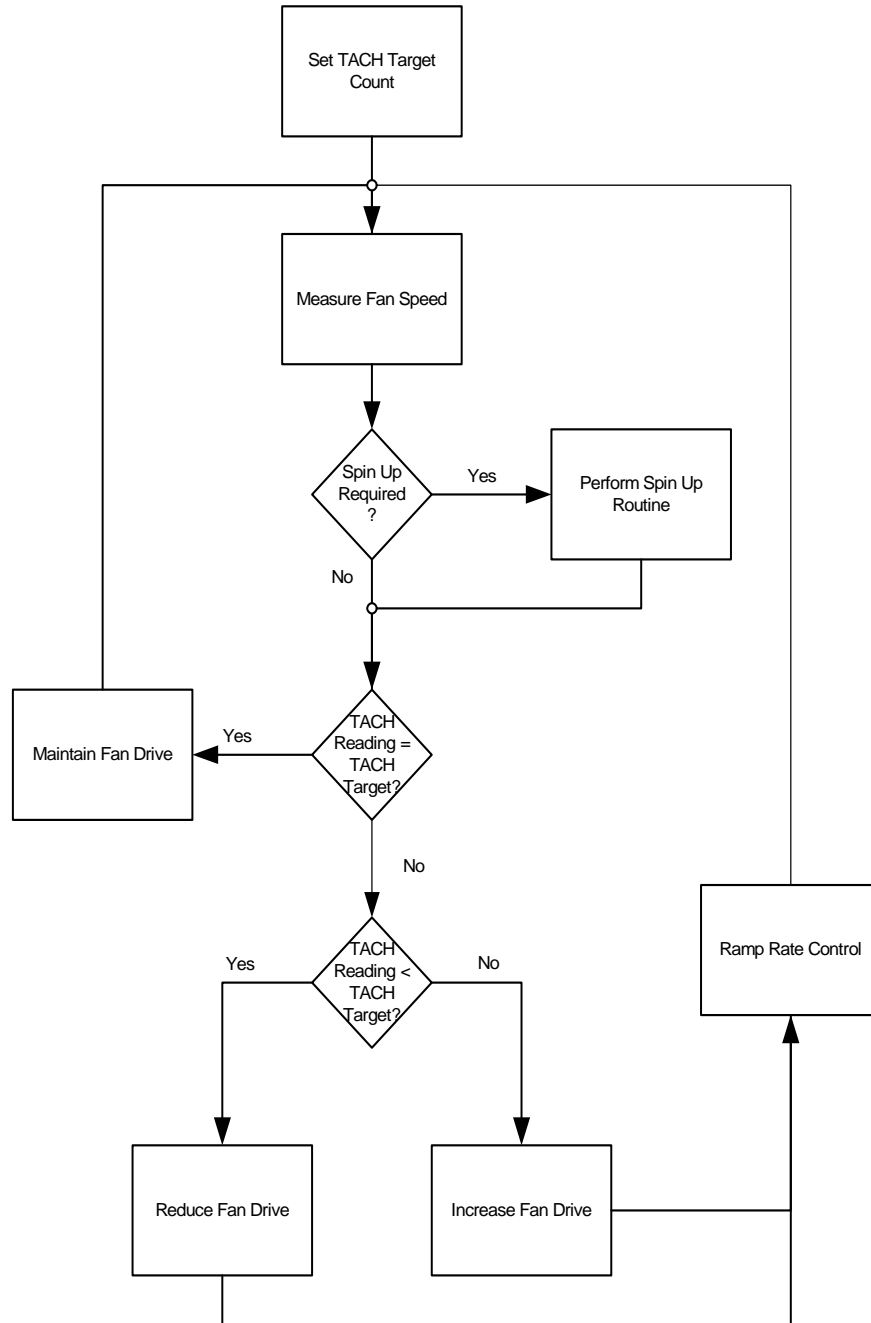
Set TACH Target Count

Measure Fan Speed

Spin Up Required ?

Yes

Perform Spin Up Routine

No

Maintain Fan Drive

Yes

TACH Reading = TACH Target?

No

Yes

TACH Reading < TACH Target?

No

Ramp Rate Control

Reduce Fan Drive

Increase Fan Drive